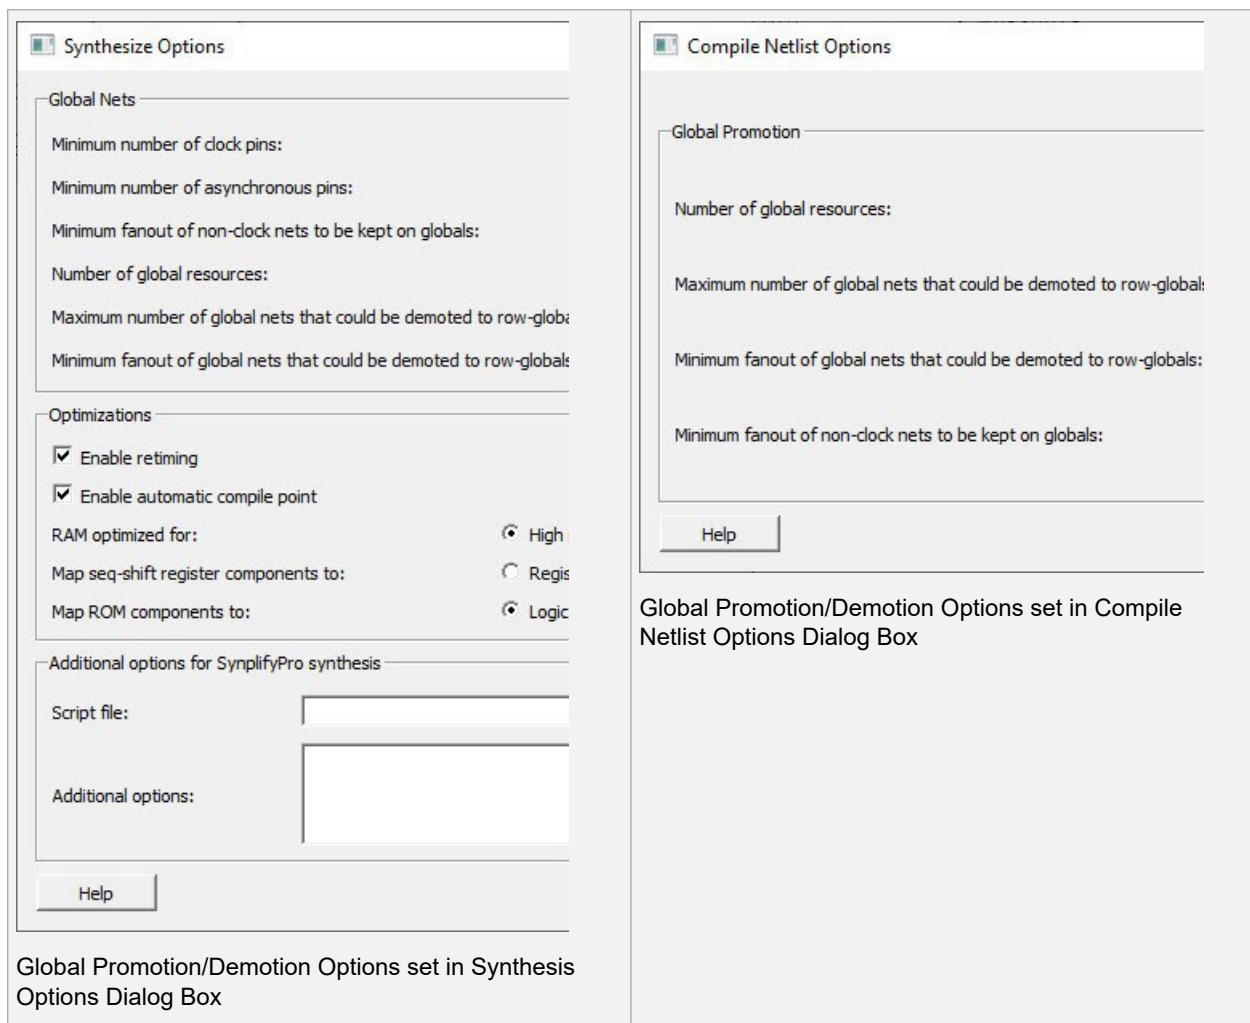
Synthesize Options

Global Nets

Minimum number of clock pins:

Minimum number of asynchronous pins:

Minimum fanout of non-clock nets to be kept on globals:

Number of global resources:

Maximum number of global nets that could be demoted to row-globa

Minimum fanout of global nets that could be demoted to row-globals

Optimizations

Enable retiming

Enable automatic compile point

RAM optimized for:

High

Map seq-shift register components to:

Regis

Map ROM components to:

Logic

Additional options for SynplifyPro synthesis

Script file:

Additional options:

Help

Global Promotion/Demotion Options set in Synthesis Options Dialog Box

Compile Netlist Options

Global Promotion

Number of global resources:

Maximum number of global nets that could be demoted to row-global:

Minimum fanout of global nets that could be demoted to row-globals:

Minimum fanout of non-clock nets to be kept on globals:

Help

Global Promotion/Demotion Options set in Compile Netlist Options Dialog Box